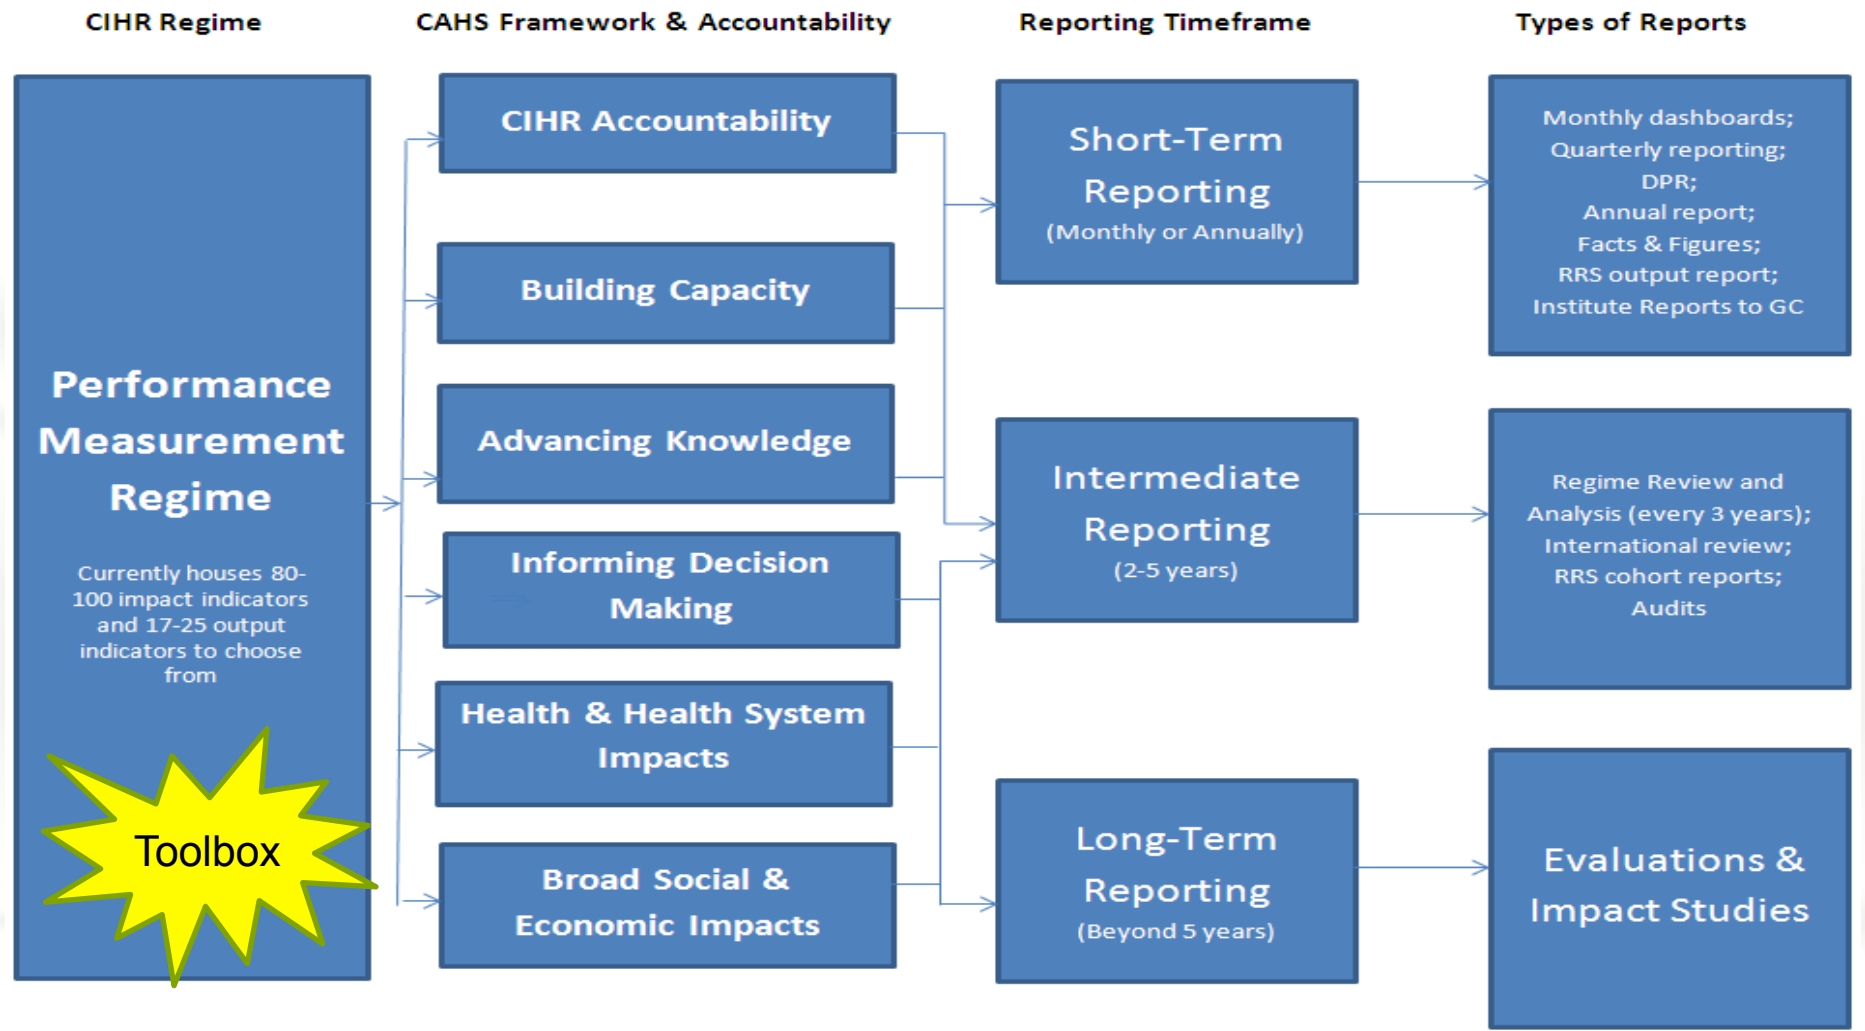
CIHR Regime

CAHS Framework & Accountability

Reporting Timeframe

Types of Reports

Performance Measurement Regime

Currently houses 80-100 impact indicators and 17-25 output indicators to choose from

Toolbox

CIHR Accountability

Building Capacity

Advancing Knowledge

Informing Decision Making

Health & Health System Impacts

Broad Social & Economic Impacts

Short-Term Reporting
(Monthly or Annually)

Intermediate Reporting
(2-5 years)

Long-Term Reporting
(Beyond 5 years)

Monthly dashboards;
Quarterly reporting;
DPR;
Annual report;
Facts & Figures;
RRS output report;
Institute Reports to GC

Regime Review and Analysis (every 3 years);
International review;
RRS cohort reports;
Audits

Evaluations & Impact Studies